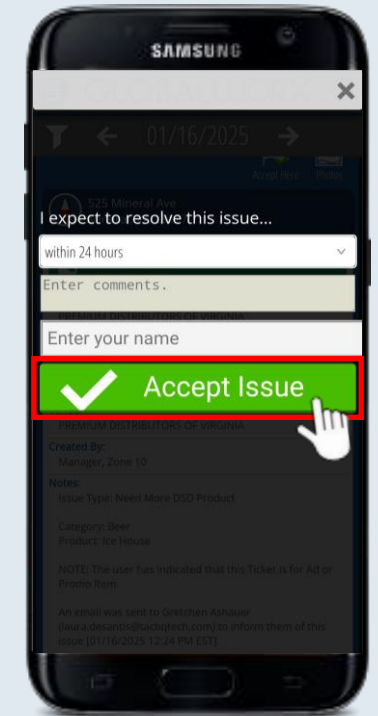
SAMSUNG

×

01/16/2025

Accept Here

Photos

525 Mineral Ave

I expect to resolve this issue...

within 24 hours

Enter comments.

PREMIUM DISTRIBUTORS OF VIRGINIA

Enter your name

Accept Issue

PREMIUM DISTRIBUTORS OF VIRGINIA

Created By:

Manager, Zone 10

Notes:

Issue Type: Need More DSD Product

Category: Beer

Product: Ice House

NOTE: The user has indicated that this Ticket is for Ad or Promo Item.

An email was sent to Gretchen Ashauer (laura.desantis@sacbqtech.com) to inform them of this issue [01/16/2025 12:24 PM EST].